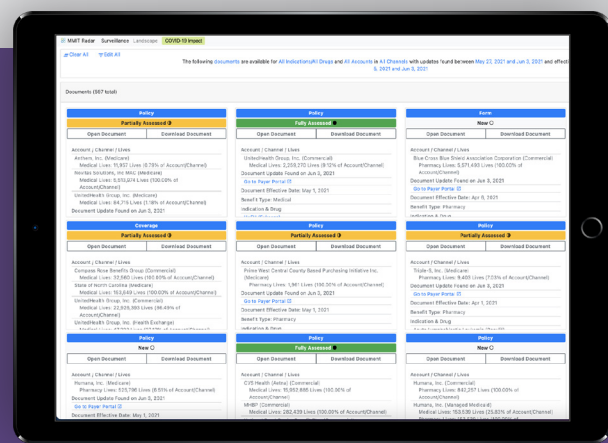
MMIT Radar Surveillance Landscape COVID-19 Impact

Clear All Edit All

The following documents are available for All Indications/All Groups and All Accounts in All Channels with updates found between May 23, 2021 and Jun 3, 2021 and effective 5, 2021 and Jun 3, 2021

Documents (557 total)

Policy
Partially Assessed
Open Document | Download Document
Account / Channel / Lives
Anthem, Inc. (Medicare)
Medical Lives: 11,957 Lives (0.75% of Account/Channel)
Novitas Solutions, Inc MAC (Medicare)
Medical Lives: 5,015,074 Lives (100.00% of Account/Channel)
UnitedHealth Group, Inc. (Medicare)
Medical Lives: 64,715 Lives (1.19% of Account/Channel)
Document Update Found on Jun 2, 2021

Policy
Fully Assessed
Open Document | Download Document
Account / Channel / Lives
UnitedHealth Group, Inc. (Commercial)
Medical Lives: 2,209,270 Lives (8.12% of Account/Channel)
Document Update Found on Jun 3, 2021
Go to Payer Portal
Document Effective Date: May 1, 2021
Benefit Type: Medical
Indication & Drug

Form
New
Open Document | Download Document
Account / Channel / Lives
Blue Cross Blue Shield Association Corporation (Commercial)
Pharmacy Lives: 5,571,485 Lives (100.00% of Account/Channel)
Document Update Found on Jun 3, 2021
Go to Payer Portal
Document Effective Date: Apr 9, 2021
Benefit Type: Pharmacy
Indication & Drug

Coverage
Partially Assessed
Open Document | Download Document
Account / Channel / Lives
Compass Rose Benefits Group (Commercial)
Medical Lives: 32,560 Lives (100.00% of Account/Channel)
State of North Carolina (Medicare)
Medical Lives: 163,648 Lives (100.00% of Account/Channel)
UnitedHealth Group, Inc. (Commercial)
Medical Lives: 22,828,360 Lives (36.49% of Account/Channel)
UnitedHealth Group, Inc. (Health Exchange)

Policy
Partially Assessed
Open Document | Download Document
Account / Channel / Lives
Prince West Central County Based Purchasing Initiative Inc. (Medicare)
Pharmacy Lives: 1,987 Lives (100.00% of Account/Channel)
Document Update Found on Jun 3, 2021
Go to Payer Portal
Document Effective Date: May 1, 2021
Benefit Type: Pharmacy
Indication & Drug

Policy
Partially Assessed
Open Document | Download Document
Account / Channel / Lives
Triple-S, Inc. (Medicare)
Pharmacy Lives: 8,403 Lives (7.05% of Account/Channel)
Document Update Found on Jun 3, 2021
Go to Payer Portal
Document Effective Date: Apr 1, 2021
Benefit Type: Pharmacy
Indication & Drug

Policy
New
Open Document | Download Document
Account / Channel / Lives
Humana, Inc. (Medicare)
Pharmacy Lives: 525,796 Lives (8.55% of Account/Channel)
Go to Payer Portal
Document Effective Date: May 1, 2021

Policy
Fully Assessed
Open Document | Download Document
Account / Channel / Lives
CVS Health (Aetna) (Commercial)
Medical Lives: 15,862,698 Lives (100.00% of Account/Channel)
MHBP (Commercial)
Medical Lives: 282,439 Lives (100.00% of Account/Channel)

Policy
New
Open Document | Download Document
Account / Channel / Lives
Humana, Inc. (Commercial)
Pharmacy Lives: 840,257 Lives (100.00% of Account/Channel)
Humana, Inc. (Managed Medicaid)
Medical Lives: 153,536 Lives (25.83% of Account/Channel)